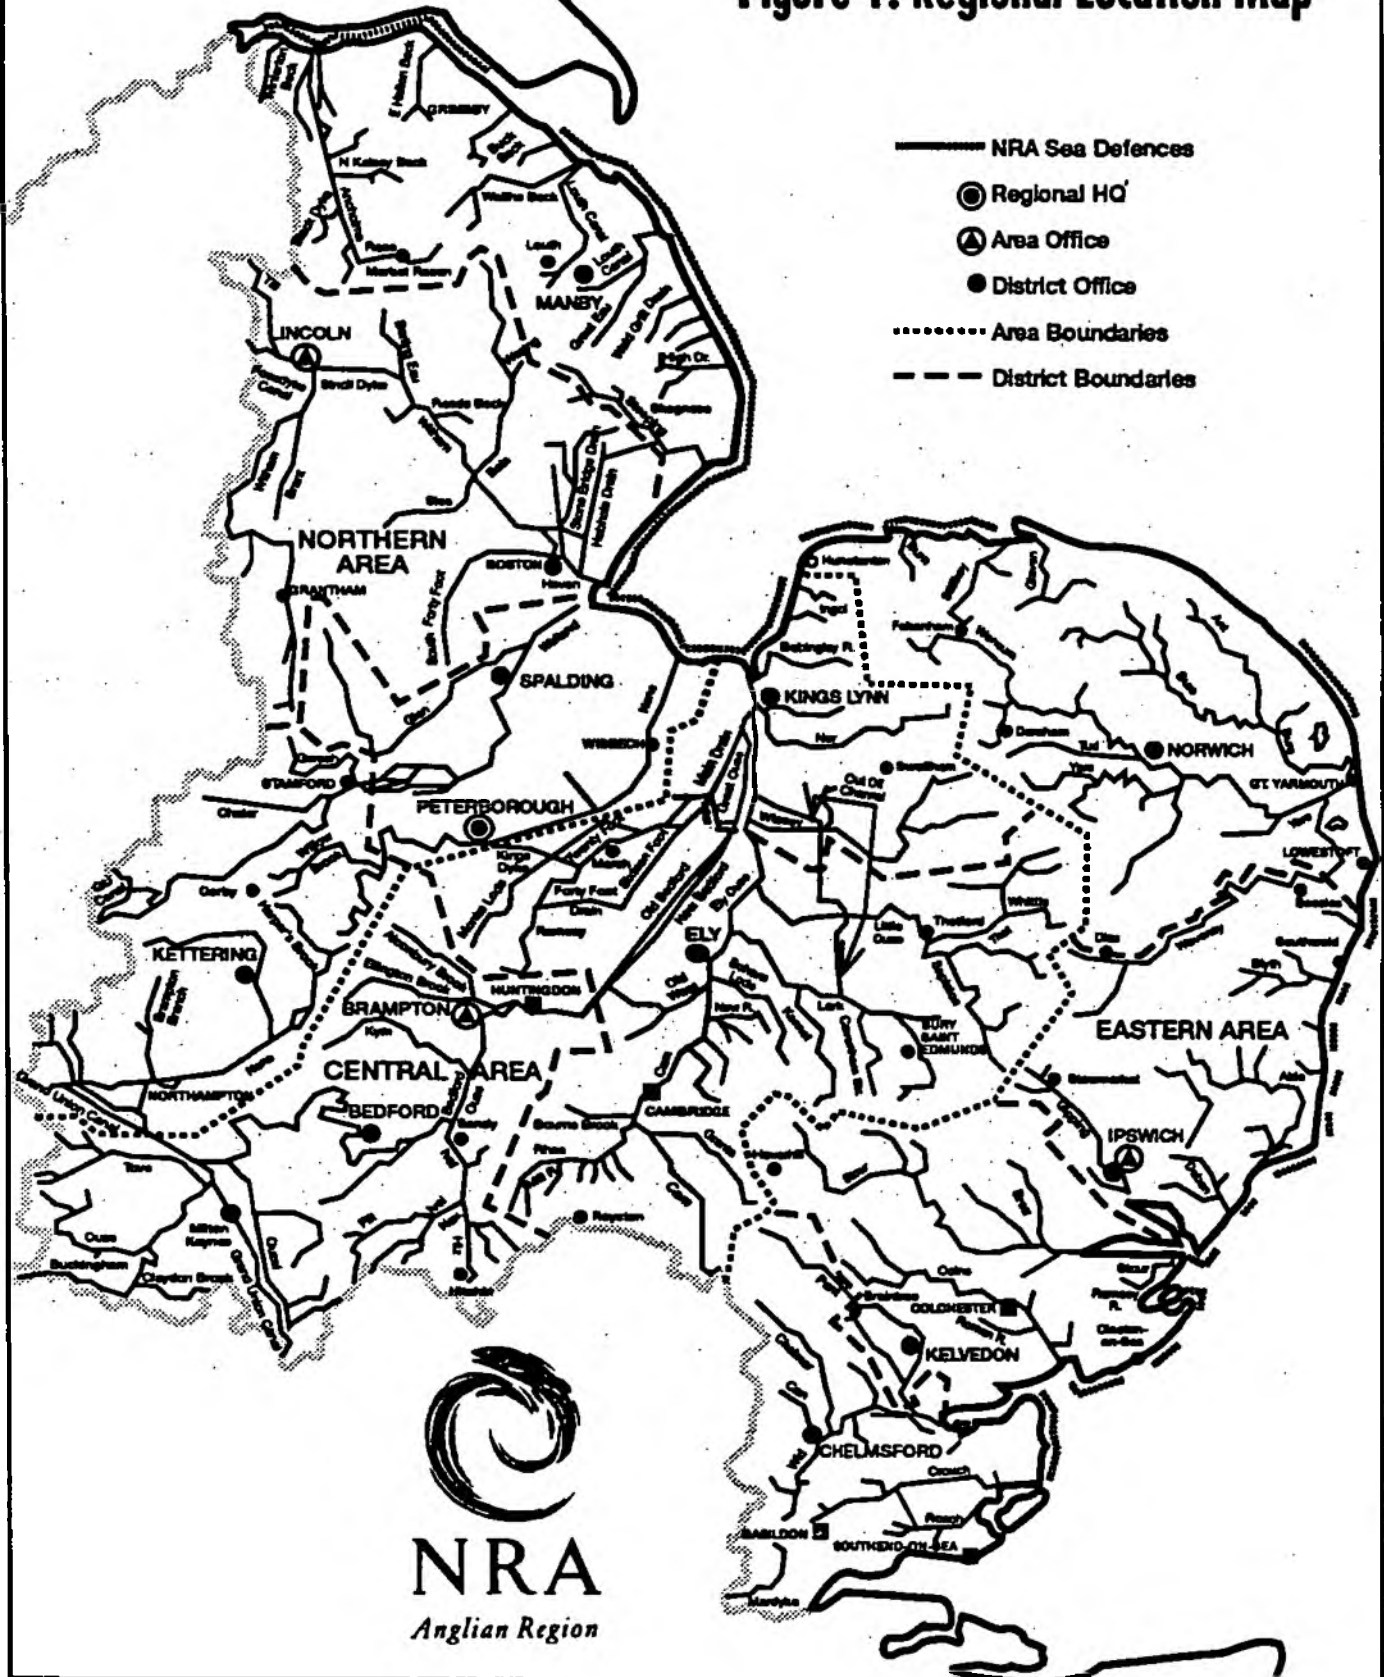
Figure 1: Regional Location Map

NRA Sea Defences
Regional HQ
Area Office
District Office
Area Boundaries
District Boundaries

GRIMSBY
N Kelsey Beck
Waithe Beck
Louth
MANBY
Market Rasen
LINCOLN
Fossdyke Canal
Sincil Dyke
Skegness
NORTHERN AREA
BOSTON
Haven
GRANTHAM
South Forty Foot
SPALDING
Welland
Glen
WISBECH
Nene
STAMFORD
PETERBOROUGH
Hunstanton
Ingol
Babingley R.
Fakenham
KINGS LYNN
Nar
Dereham
NORWICH
Yare
Tud
GT. YARMOUTH
Bure
Ant
LOWESTOFT
Swaffham
Thetford
Little Ouse
Whittle
Diss
Waveney
Southwold
Blyth
EASTERN AREA
Lark
BURY SAINT EDMUNDS
Stowmarket
Gipping
IPSWICH
Orwell
Deben
Alde
March
Forty Foot Drain
Old Bedford
New Bedford
Ely Ouse
ELY
KETTERING
Corby
Harpers Brook
BRAMPTON
HUNTINGDON
Kym
CENTRAL AREA
NORTHAMPTON
Grand Union Canal
BEDFORD
Sandy
Ouse
Bourne Brook
CAMBRIDGE
Cam
Rhee
Royston
Haverhill
Tove
Milton Keynes
Ouzel
Buckingham
Claydon Brook
Ivel
Hiz
Hitchin
Braintree
COLCHESTER
Colne
Stour
Ramsey R.
Clacton-on-Sea
KELVEDON
Chelmer
CHELMSFORD
Crouch
Roach
BASILDON
SOUTHEND-ON-SEA
Mardyke

NRA
Anglian Region